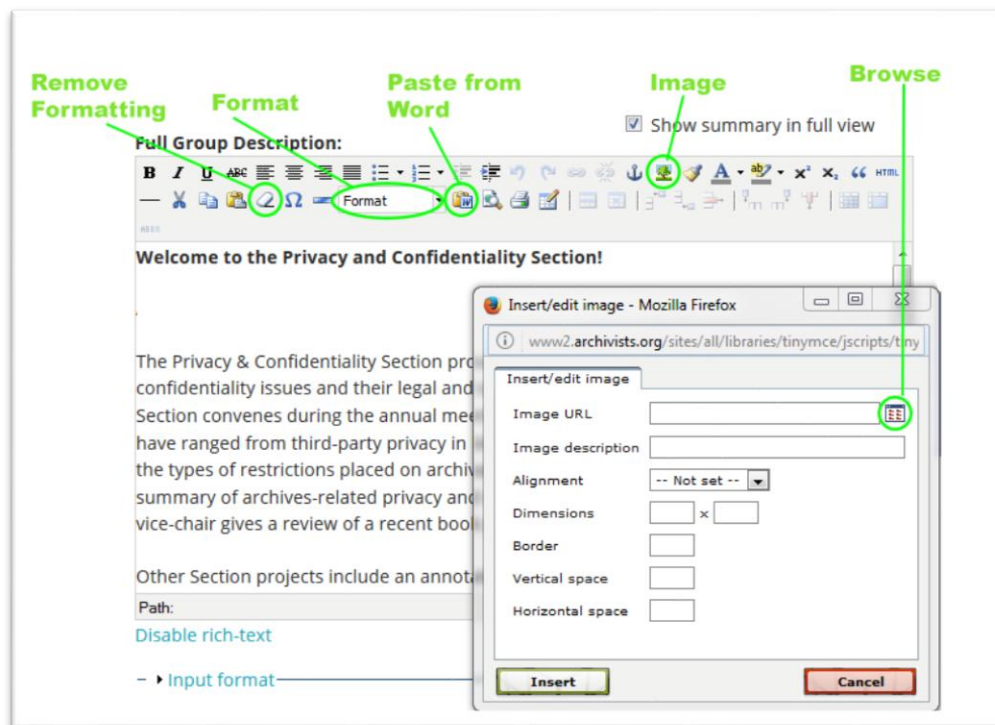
Remove Formatting

Format

Paste from Word

Image

Browse

Full Group Description:

Show summary in full view

B I U ABC

Format

HTML

Welcome to the Privacy and Confidentiality Section!

The Privacy & Confidentiality Section pro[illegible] confidentiality issues and their legal and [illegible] Section convenes during the annual mee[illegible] have ranged from third-party privacy in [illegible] the types of restrictions placed on archiv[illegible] summary of archives-related privacy and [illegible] vice-chair gives a review of a recent boo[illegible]

Other Section projects include an annot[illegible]

Path:

Disable rich-text

Input format

Insert/edit image - Mozilla Firefox

www2.archivists.org/sites/all/libraries/tinymce/jscripts/tiny

Insert/edit image

Image URL

Image description

Alignment -- Not set --

Dimensions x

Border

Vertical space

Horizontal space

Insert

Cancel